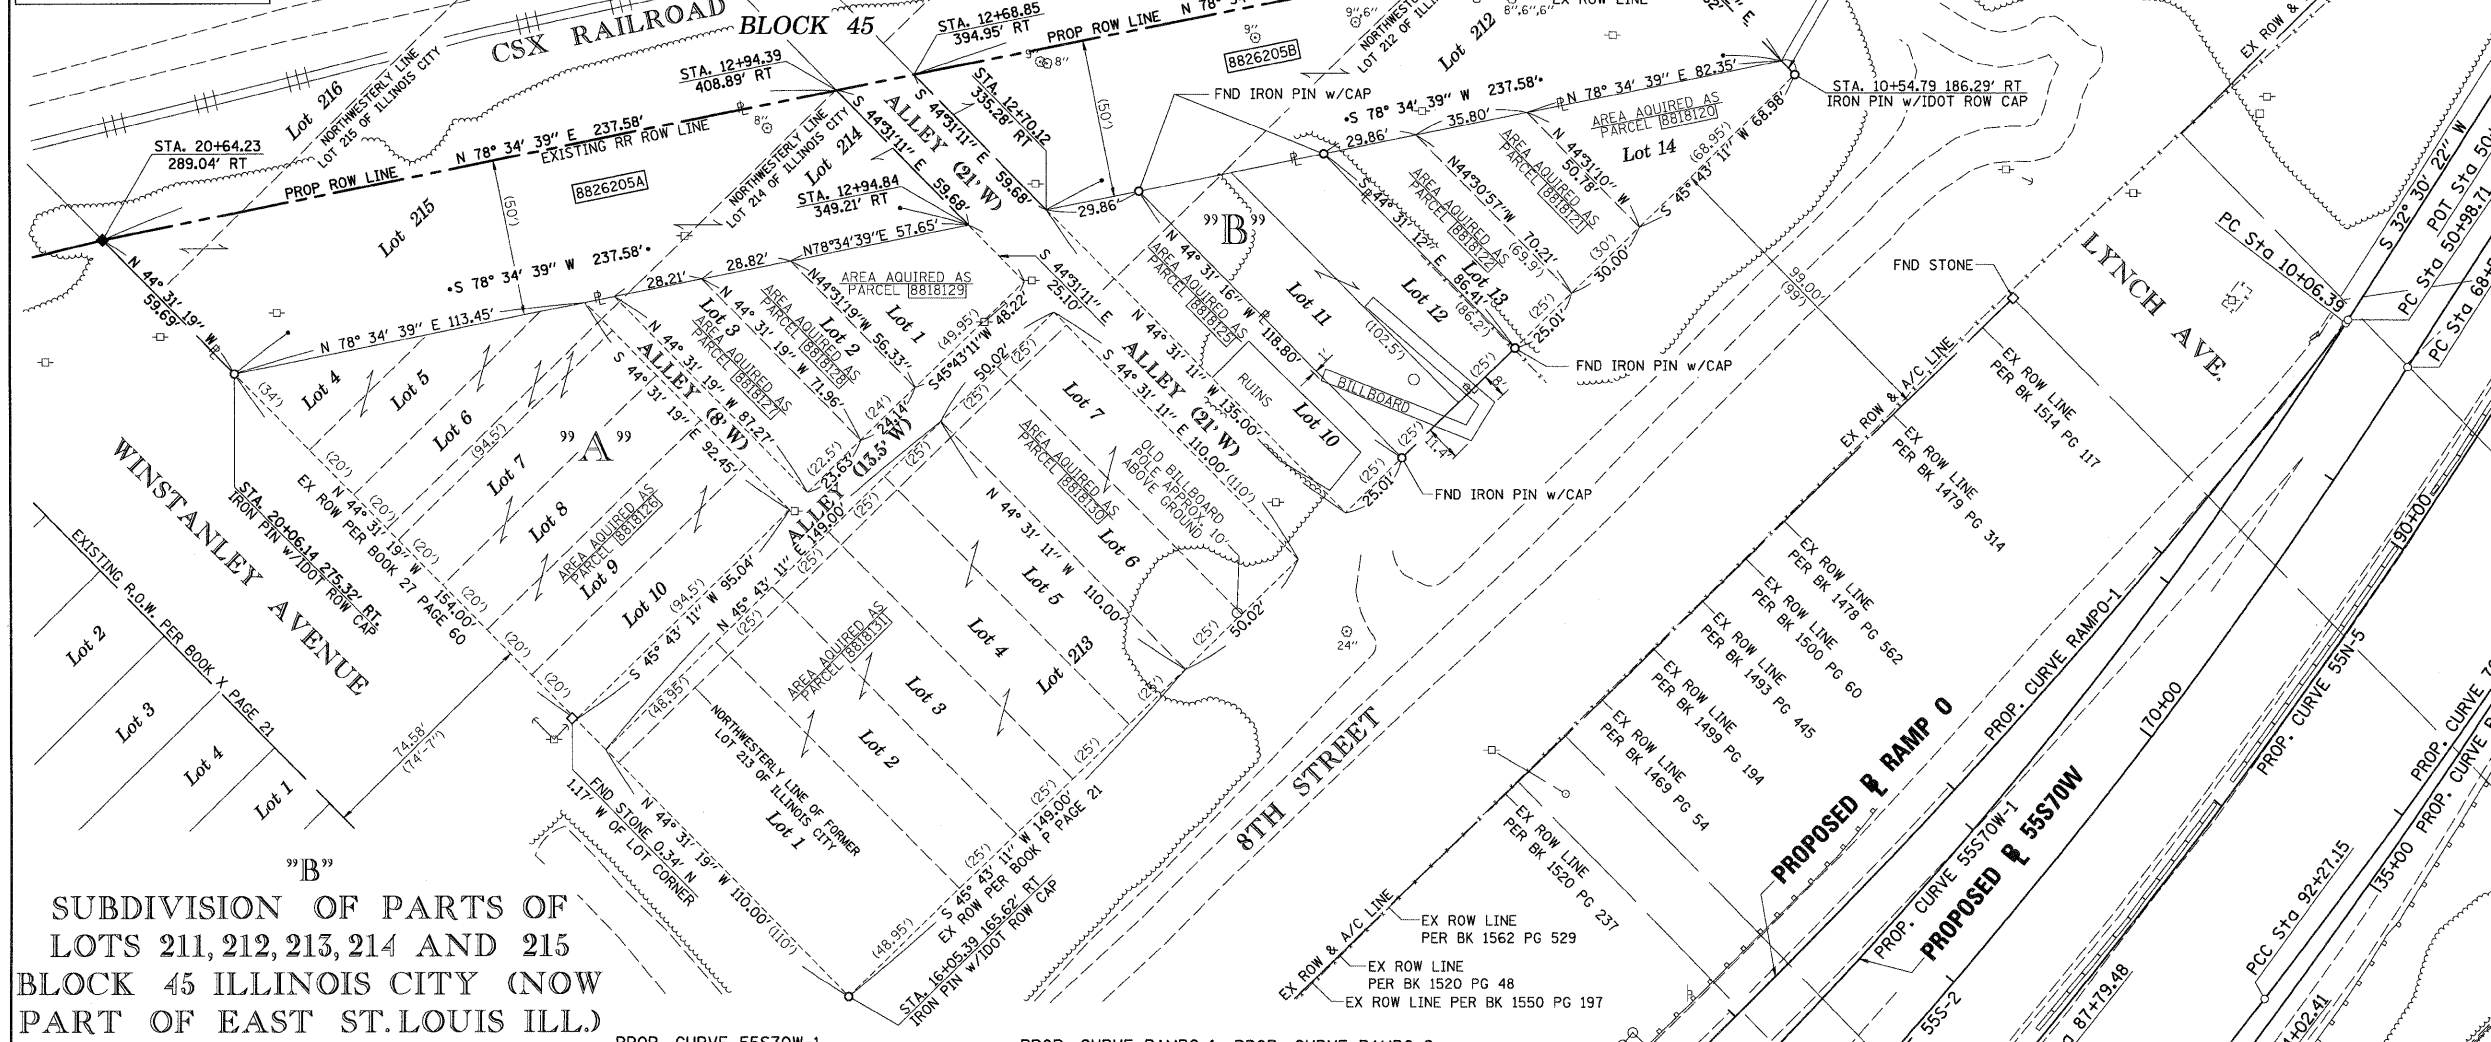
CSX RAILROAD
BLOCK 45
STA. 12+68.85
394.95' RT
PROP ROW LINE N 78°
8826205B
Lot 212
STA. 12+94.39
408.89' RT
Lot 216
NORTHWESTERLY LINE LOT 215 OF ILLINOIS CITY
STA. 20+64.23
289.04' RT
N 78° 34' 39" E 237.58'
EXISTING RR ROW LINE
PROP ROW LINE
Lot 215
8826205A
(50')
NORTHWESTERLY LINE LOT 214 OF ILLINOIS CITY
Lot 214
S 44°31'11" E 59.68'
ALLEY (21' W)
S 44°31'11" E 59.68'
STA. 12+70.12
335.28' RT
STA. 12+94.84
349.21' RT
(50')
FND IRON PIN w/CAP
•S 78° 34' 39" W 237.58'•
N 78° 34' 39" E 82.35'
STA. 10+54.79 186.29' RT
IRON PIN w/IDOT ROW CAP
29.86'
35.80'
29.86'
AREA AQUIRED AS PARCEL 8818120
Lot 14
N 44°31'10" W 50.78'
S 45°43' 11" W 68.98'
(68.95')
N44°30'57"W 70.21'
(69.9')
AREA AQUIRED AS PARCEL 8818121
AREA AQUIRED AS PARCEL 8818122
S 44° 31' 12" E 86.41'
(86.2')
Lot 13
Lot 12
(30')
30.00'
(25')
25.01'
"B"
N 44° 31' 16" W 118.80'
AREA AQUIRED AS PARCEL 8818125
Lot 11
(102.5')
BILLBOARD
Lot 10
RUINS
FND IRON PIN w/CAP
(25')
11.4'
(25')
25.01'
FND IRON PIN w/CAP
N 44° 31' 19" W 59.69'
•S 78° 34' 39" W 237.58'•
28.21'
28.82'
N78°34'39"E 57.65'
N44°31'19"W 56.33'
AREA AQUIRED AS PARCEL 8818129
S 44°31'11" E 25.10'
Lot 1
(49.95')
48.22'
S45°43'11"W
N 78° 34' 39" E 113.45'
Lot 4
Lot 5
Lot 6
Lot 7
Lot 8
Lot 9
Lot 10
Lot 3
Lot 2
AREA AQUIRED AS PARCEL 8818127
AREA AQUIRED AS PARCEL 8818128
N 44° 31' 19" W 71.96'
N 44° 31' 19" W 87.27'
ALLEY (8' W)
S 44° 31' 19" E 92.45'
"A"
(34')
(20')
(20')
(94.5')
(22.5')
23.63'
(24')
24.14'
ALLEY (13.5' W)
50.02'
(25')
(25')
ALLEY (21' W)
S 44° 31' 11" E 110.00'(110')
N 44° 31' 11" W 135.00'
Lot 7
AREA AQUIRED AS PARCEL 8818130
OLD BILLBOARD POLE APPROX. 10' ABOVE GROUND
Lot 6
Lot 5
Lot 4
Lot 213
Lot 3
Lot 2
Lot 1
N 44° 31' 11" W 110.00'
AREA AQUIRED AS PARCEL 8818126
ALLEY 149.00'
N 44° 31' 19" W 154.00'
EX ROW PER BOOK 27 PAGE 60
STA. 20+06.14 275.32' RT.
IRON PIN w/IDOT ROW CAP
N 45° 43' 11" W 95.04'
(94.5')
S 45° 43' 11" W
(48.95')
AREA AQUIRED AS PARCEL 8818131
NORTHWESTERLY LINE OF FORMER LOT 213 OF ILLINOIS CITY
(25')
(25')
50.02'
(25')
24"
WINSTANLEY AVENUE
EXISTING R.O.W. PER BOOK X PAGE 21
Lot 2
Lot 3
Lot 4
Lot 1
74.58'
(74'-7")
(20')
(20')
FND STONE 0.34' N
1.17' W OF LOT CORNER
N 44° 31' 19" W 110.00'(110')
S 45° 43' 11" W 149.00'
EX ROW PER BOOK P PAGE 21
(48.95')
STA. 16+05.39 165.62' RT
IRON PIN w/IDOT ROW CAP
8TH STREET
LYNCH AVE.
FND STONE
99.00'
(99')
EX ROW & A/C LINE
EX ROW LINE PER BK 1514 PG 117
EX ROW LINE PER BK 1479 PG 314
EX ROW LINE PER BK 1478 PG 562
EX ROW LINE PER BK 1500 PG 60
EX ROW LINE PER BK 1493 PG 445
EX ROW LINE PER BK 1499 PG 194
EX ROW LINE PER BK 1469 PG 54
EX ROW LINE PER BK 1520 PG 237
EX ROW & A/C LINE
EX ROW LINE PER BK 1562 PG 529
EX ROW LINE PER BK 1520 PG 48
EX ROW LINE PER BK 1550 PG 197
PROPOSED ℄ RAMP O
PROP. CURVE RAMPO-1
PROP. CURVE 55S70W-1
PROPOSED ℄ 55S70W
PROP. CURVE 55N-5
170+00
190+00
135+00
PC Sta 10+06.39
S 32° 30' 22" W
POT Sta 50+98.71
PC Sta 68+
PCC Sta 92+27.15
PROP. CURVE
PROP. CURVE
PROP. CURVE
EX ROW &
"B"
SUBDIVISION OF PARTS OF LOTS 211, 212, 213, 214 AND 215 BLOCK 45 ILLINOIS CITY (NOW PART OF EAST ST. LOUIS ILL.)
PROP. CURVE 55S70W-1
PROP. CURVE RAMPO-1 PROP. CURVE RAMPO-2